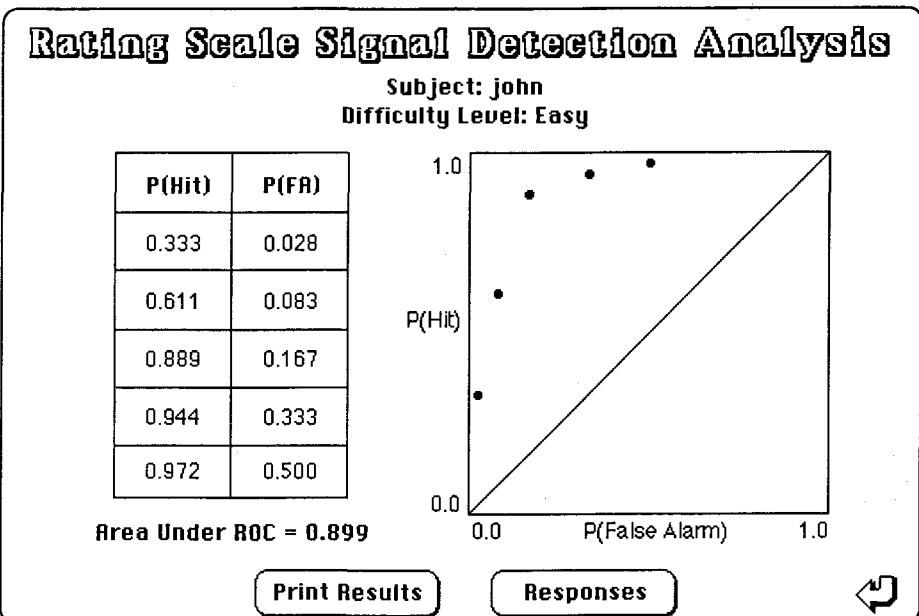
Rating Scale Signal Detection Analysis

Subject: john
Difficulty Level: Easy

| P(Hit) | P(FA) |
|---|---|
| 0.333 | 0.028 |
| 0.611 | 0.083 |
| 0.889 | 0.167 |
| 0.944 | 0.333 |
| 0.972 | 0.500 |

Area Under ROC = 0.899

1.0
P(Hit)
0.0
0.0
P(False Alarm)
1.0

Print Results
Responses